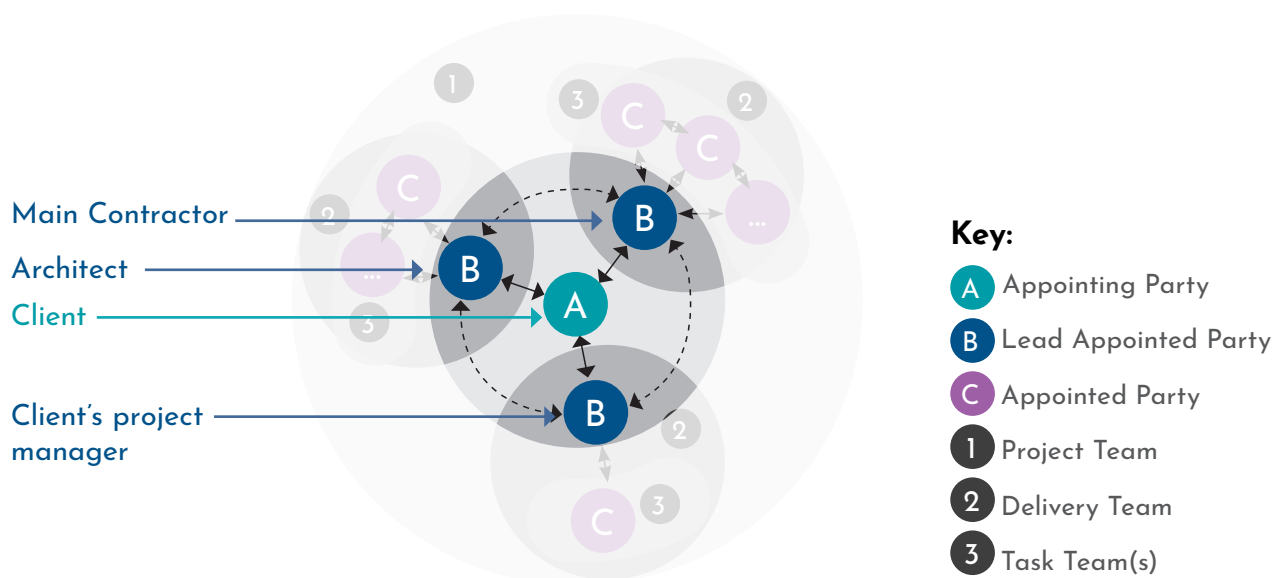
1
3
C
2
C
C
...
2
...
3
Main Contractor
B
Architect
B
Client
A
Client's project manager
B
2
C
3

Key:
A Appointing Party
B Lead Appointed Party
C Appointed Party
1 Project Team
2 Delivery Team
3 Task Team(s)